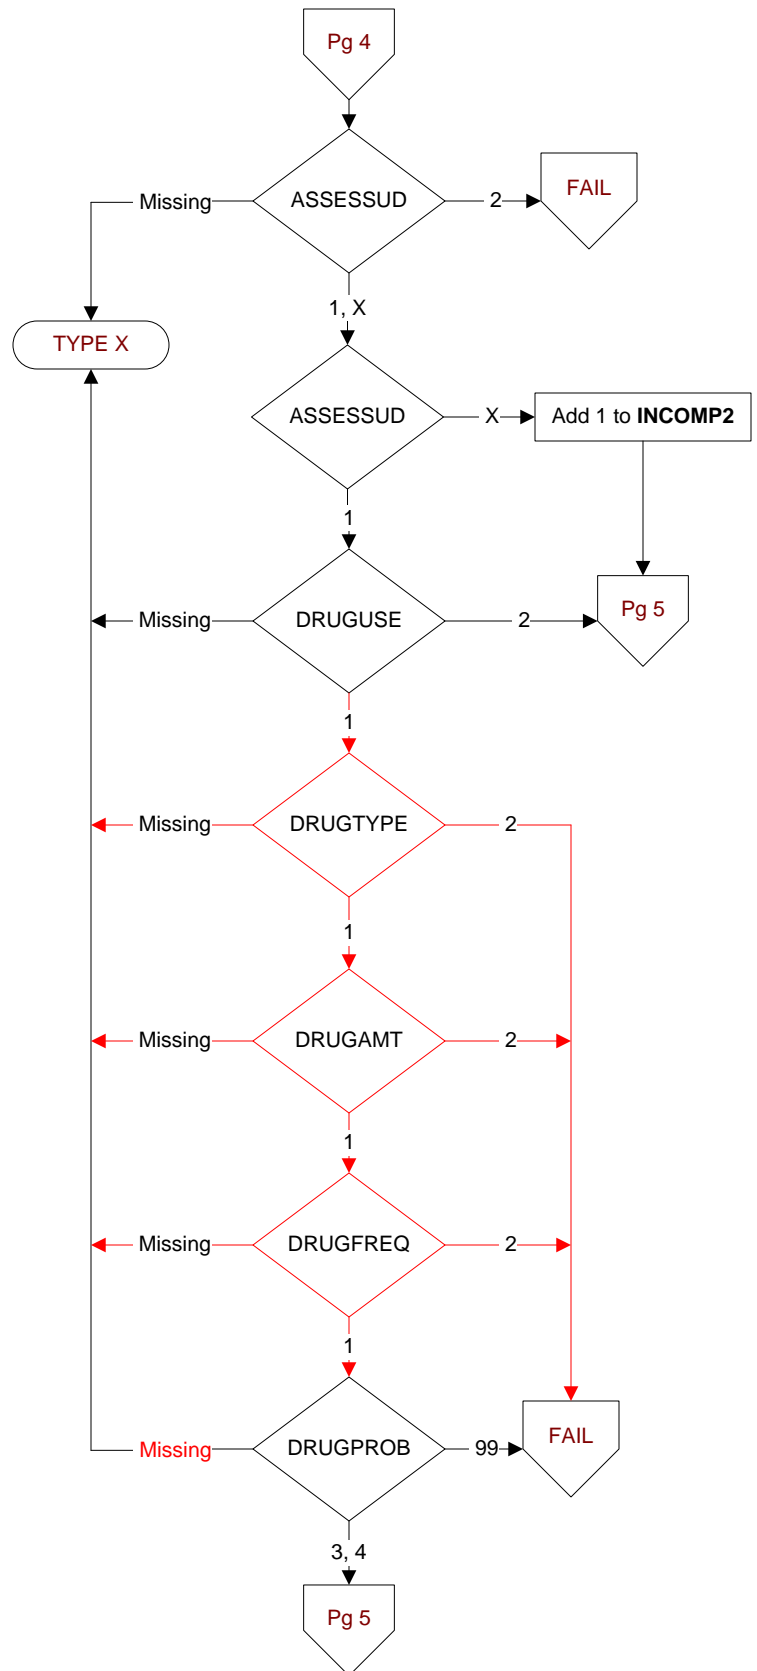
Pg 4

Missing
ASSESSUD
2
FAIL

1, X

TYPE X

ASSESSUD
X
Add 1 to **INCOMP2**

1

Missing
DRUGUSE
2
Pg 5

1

Missing
DRUGTYPE
2

1

Missing
DRUGAMT
2

1

Missing
DRUGFREQ
2

1

Missing
DRUGPROB
99
FAIL

3, 4

Pg 5